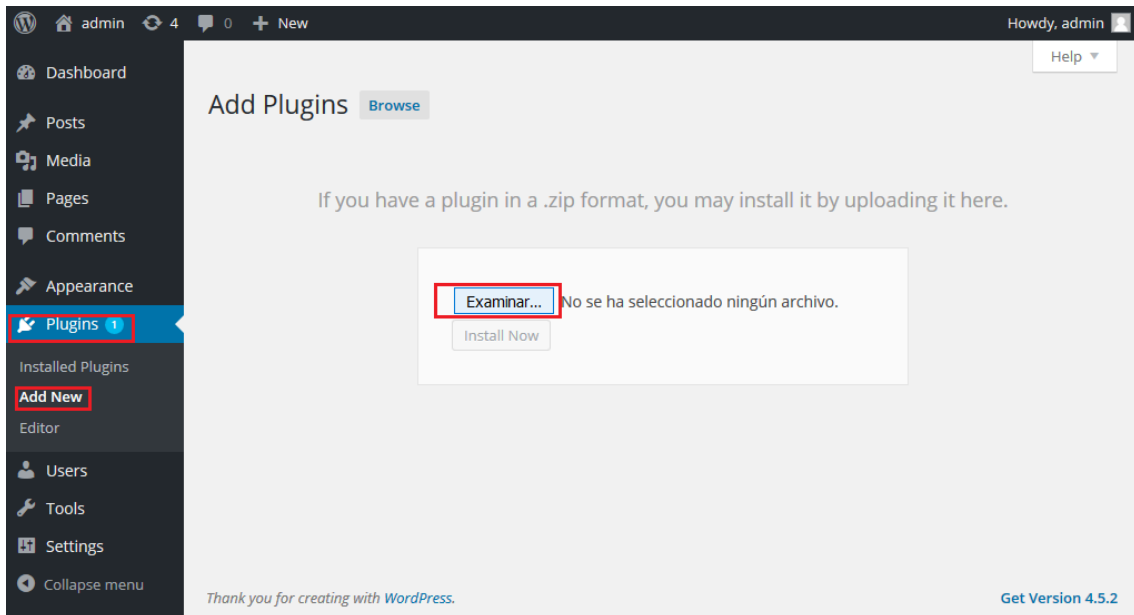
admin 4 0 New Howdy, admin

Help ▼

Dashboard

Posts

Media

Pages

Comments

Appearance

Plugins 1

Installed Plugins

Add New

Editor

Users

Tools

Settings

Collapse menu

Add Plugins Browse

If you have a plugin in a .zip format, you may install it by uploading it here.

Examinar... No se ha seleccionado ningún archivo.

Install Now

Thank you for creating with WordPress.

Get Version 4.5.2